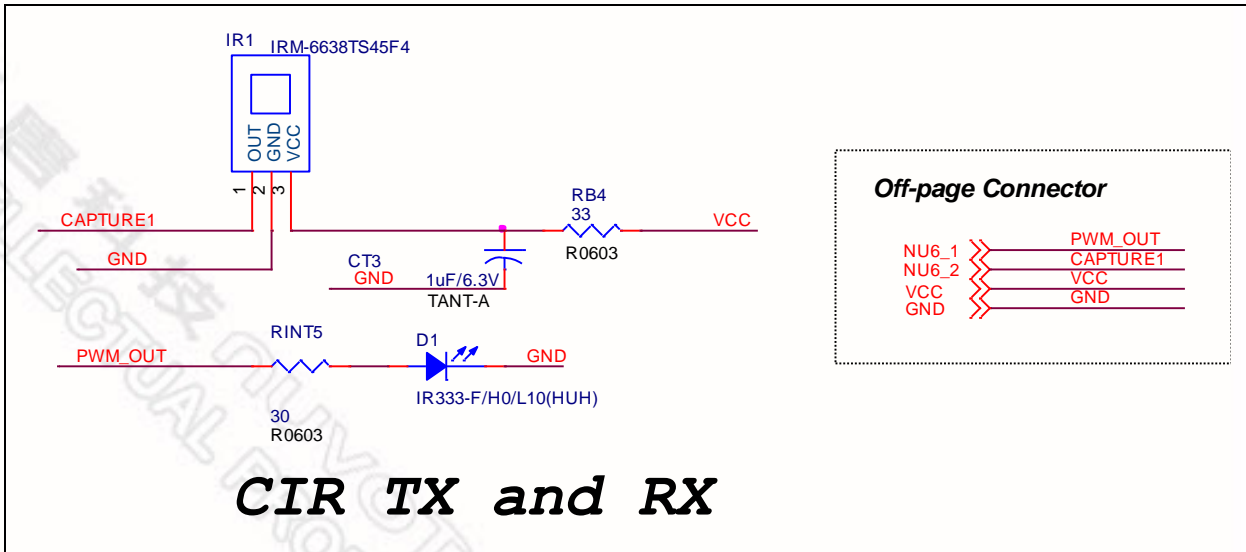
IR1 IRM-6638TS45F4

OUT GND VCC

1 2 3

CAPTURE1

GND

RB4
33

VCC

R0603

CT3
GND

1uF/6.3V
TANT-A

RINT5

D1

PWM_OUT

GND

IR333-F/H0/L10(HUH)

30
R0603

Off-page Connector

NU6_1
NU6_2
VCC
GND

PWM_OUT
CAPTURE1
VCC
GND

CIR TX and RX